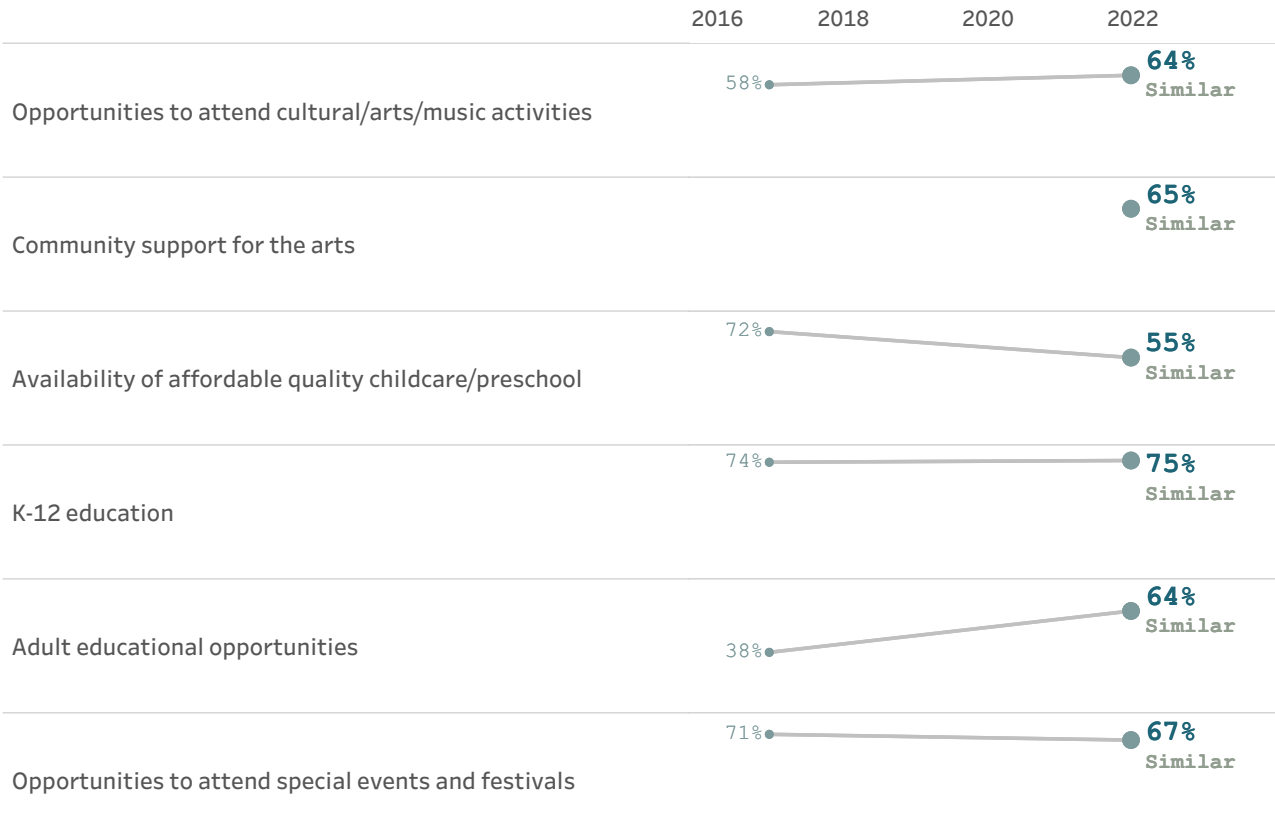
2016 2018 2020 2022

Opportunities to attend cultural/arts/music activities
58%
64%
Similar

Community support for the arts
65%
Similar

Availability of affordable quality childcare/preschool
72%
55%
Similar

K-12 education
74%
75%
Similar

Adult educational opportunities
38%
64%
Similar

Opportunities to attend special events and festivals
71%
67%
Similar